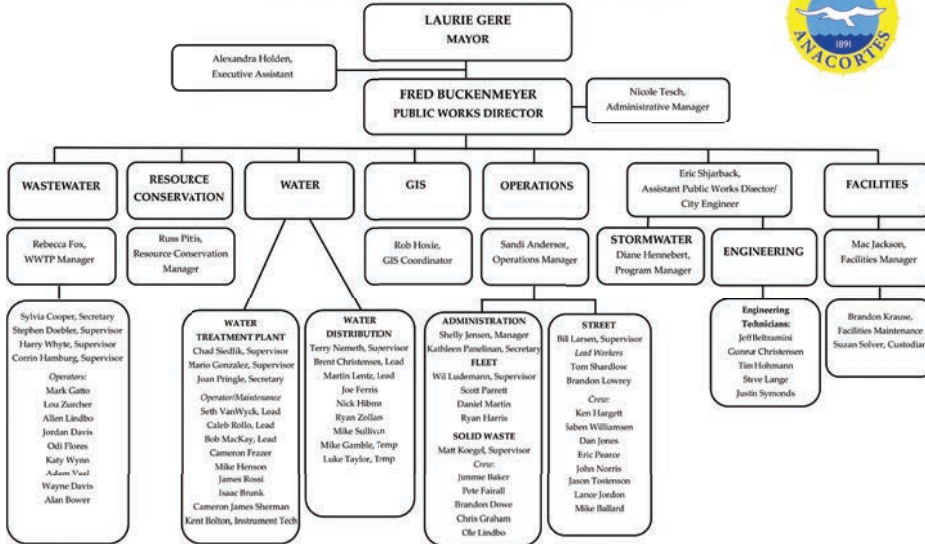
LAURIE GERE
MAYOR

ANACORTES
1891

Alexandra Holden,
Executive Assistant

FRED BUCKENMEYER
PUBLIC WORKS DIRECTOR

Nicole Tesch,
Administrative Manager

WASTEWATER

RESOURCE CONSERVATION

WATER

GIS

OPERATIONS

Eric Shjarback,
Assistant Public Works Director/
City Engineer

FACILITIES

Rebecca Fox,
WWTP Manager

Russ Pitis,
Resource Conservation Manager

Rob Hoxie,
GIS Coordinator

Sandi Anderson,
Operations Manager

STORMWATER
Diane Hennebert,
Program Manager

ENGINEERING

Mac Jackson,
Facilities Manager

Sylvia Cooper, Secretary
Stephen Doebler, Supervisor
Harry Whyte, Supervisor
Corrin Hamburg, Supervisor
Operators:
Mark Gatto
Lou Zurcher
Allen Lindbo
Jordan Davis
Odi Flores
Katy Wynn
Adam Veal
Wayne Davis
Alan Bower

WATER TREATMENT PLANT
Chad Siedlik, Supervisor
Mario Gonzalez, Supervisor
Joan Pringle, Secretary
Operator/Maintenance
Seth VanWyck, Lead
Caleb Rollo, Lead
Bob MacKay, Lead
Cameron Frazer
Mike Henson
James Rossi
Isaac Brunk
Cameron James Sherman
Kent Bolton, Instrument Tech

WATER DISTRIBUTION
Terry Nemeth, Supervisor
Brent Christensen, Lead
Martin Lentz, Lead
Joe Ferris
Nick Hibma
Ryan Zollars
Mike Sullivan
Mike Gamble, Temp
Luke Taylor, Temp

ADMINISTRATION
Shelly Jensen, Manager
Kathleen Panelinan, Secretary
FLEET
Wil Ludemann, Supervisor
Scott Parrett
Daniel Martin
Ryan Harris
SOLID WASTE
Matt Koegel, Supervisor
Crew:
Jummie Baker
Pete Fairall
Brandon Dowe
Chris Graham
Ole Lindbo

STREET
Bill Larsen, Supervisor
Lead Workers
Tom Shardlow
Brandon Lowrey
Crew:
Ken Hargett
Saben Williamsen
Dan Jones
Eric Pearce
John Norris
Jason Tostenson
Lance Jordon
Mike Ballard

Engineering Technicians:
Jeff Beltramini
Gunnar Christensen
Tim Hohmann
Steve Lange
Justin Symonds

Brandon Krause,
Facilities Maintenance
Suzan Solver, Custodian